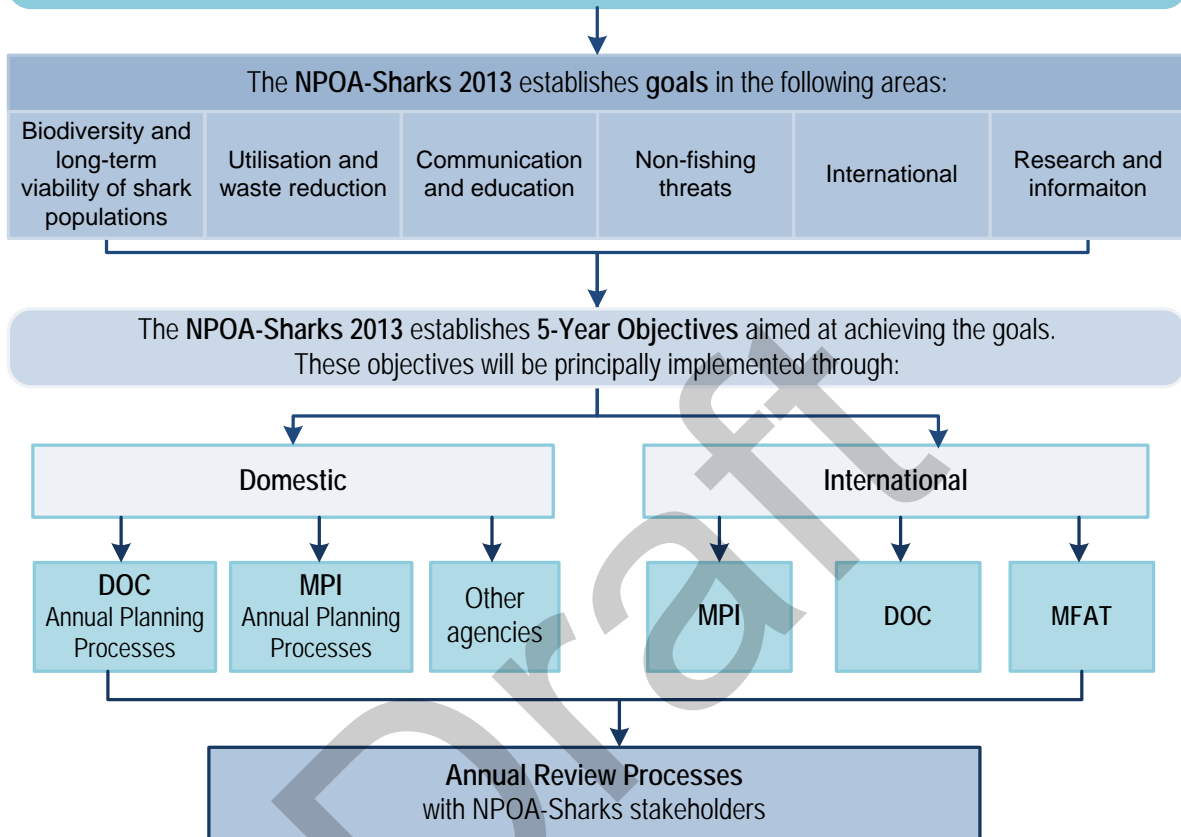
The NPOA-Sharks 2013 establishes goals in the following areas:

Biodiversity and long-term viability of shark populations

Utilisation and waste reduction

Communication and education

Non-fishing threats

International

Research and informaiton

The NPOA-Sharks 2013 establishes 5-Year Objectives aimed at achieving the goals. These objectives will be principally implemented through:

Domestic

International

DOC Annual Planning Processes

MPI Annual Planning Processes

Other agencies

MPI

DOC

MFAT

Annual Review Processes with NPOA-Sharks stakeholders

Draft